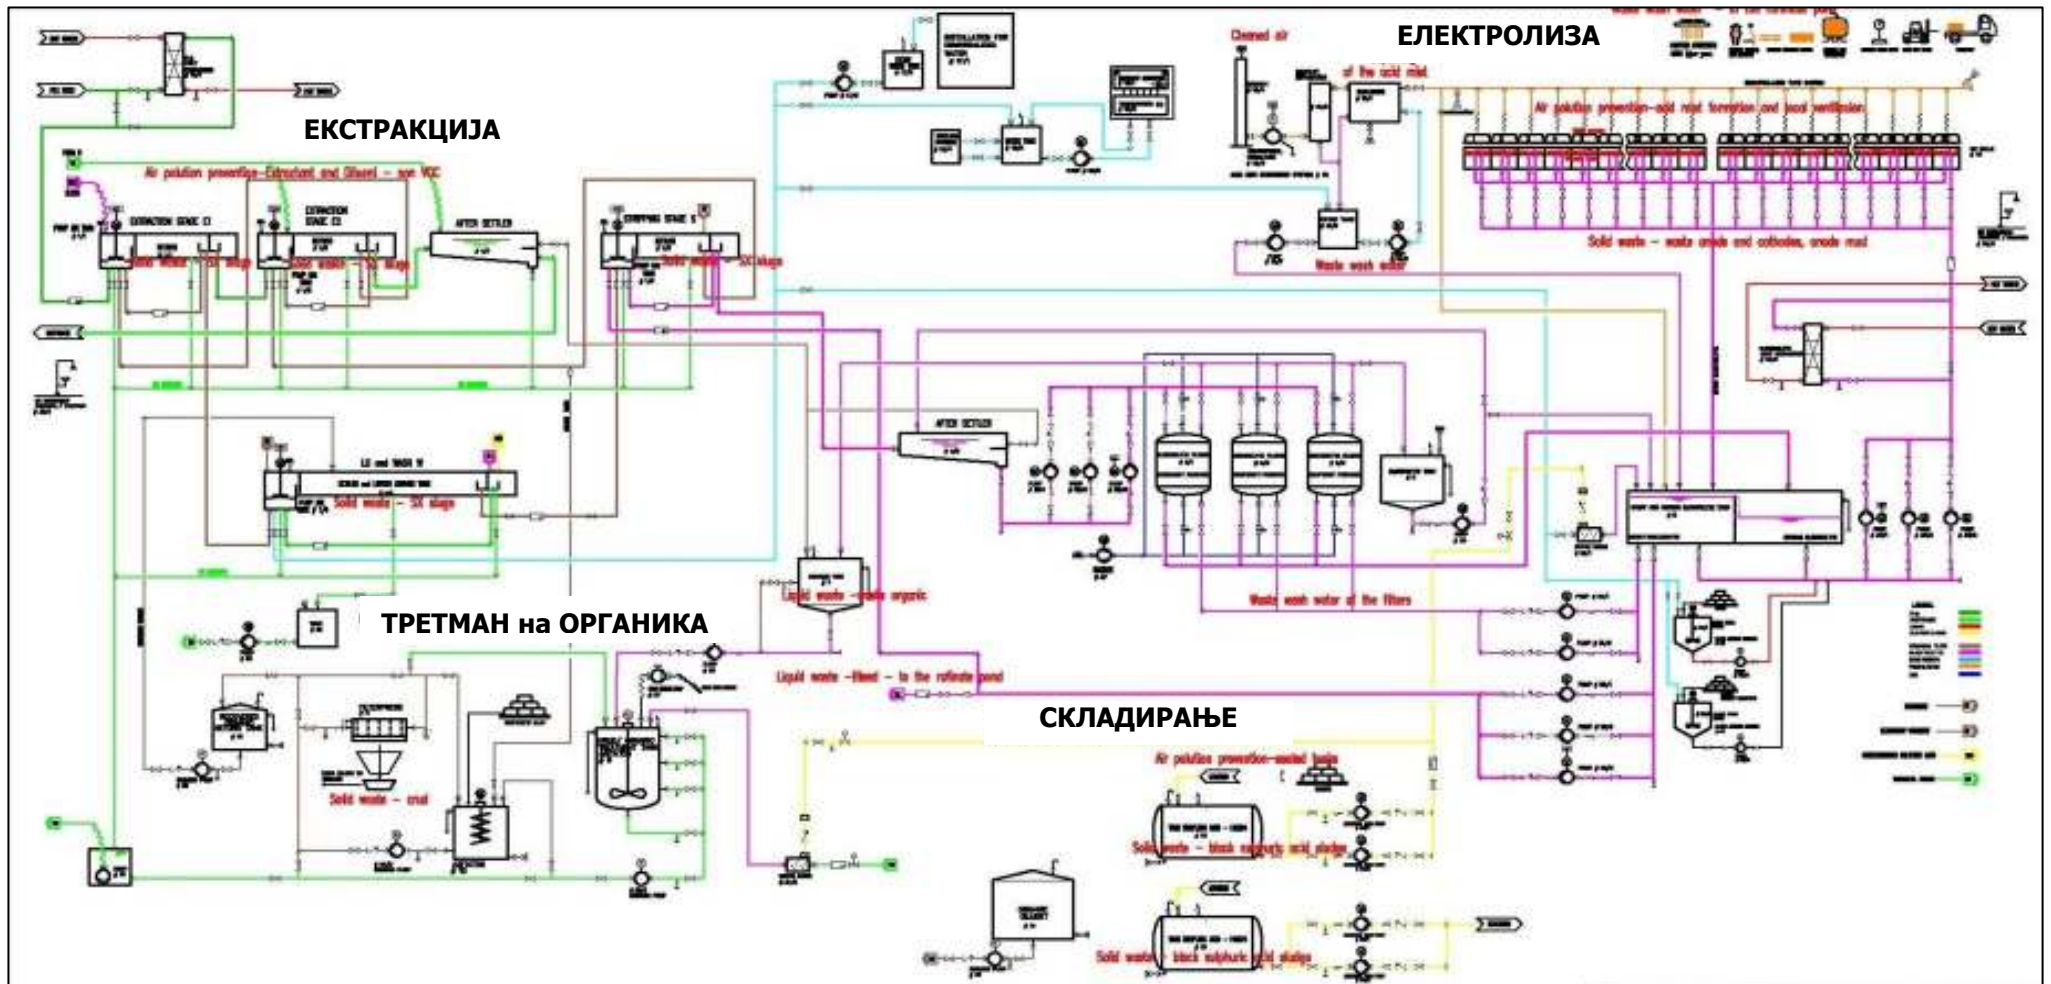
ЕЛЕКТРОЛИЗА

ЕКСТРАКЦИЈА

Cleaned air

of the acid mist

Air pollution prevention–acid mist formation and local ventilation

Air pollution prevention–Extractant and Diluent – non VOC

EXTRACTION STAGE E1

EXTRACTION STAGE E2

AFTER SETTLER

STRIPPING STAGE S

Solid waste – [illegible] sludge

Solid waste – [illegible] sludge

Solid waste – SX sludge

Waste wash water

Solid waste – waste anode and cathodes, anode mud

AFTER SETTLER

LO and WASH W

Solid waste – SX sludge

Waste wash water of the filters

Liquid waste – crude organic

ТРЕТМАН на ОРГАНИКА

Liquid waste –filtered – to the raffinate pond

СКЛАДИРАЊЕ

Air pollution prevention–sealed tanks

Solid waste – crud

Solid waste – black sulphuric acid sludge

Solid waste – black sulphuric acid sludge